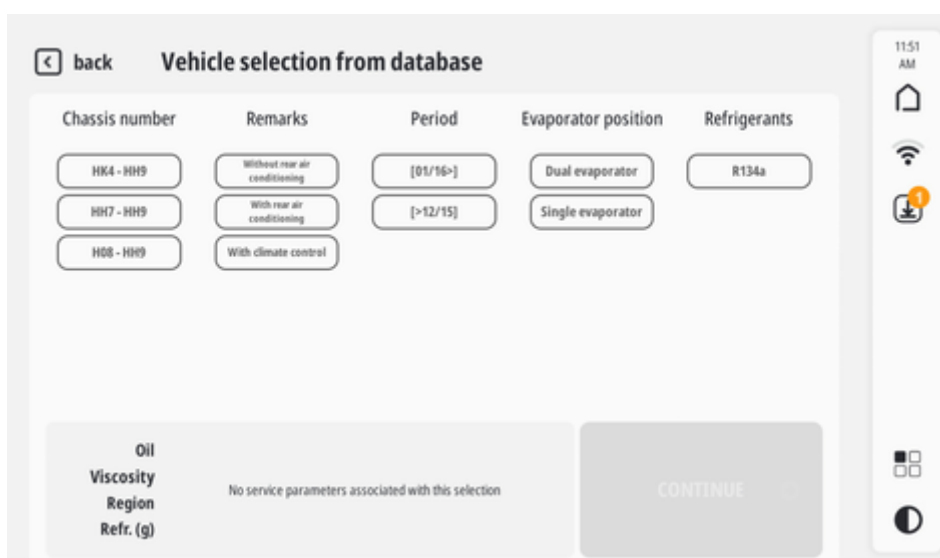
back Vehicle selection from database

11:51 AM

1

| Chassis number | Remarks | Period | Evaporator position | Refrigerants |
|---|---|---|---|---|
| HK4 - HH9 | Without rear air conditioning | [01/16>] | Dual evaporator | R134a |
| HH7 - HH9 | With rear air conditioning | [>12/15] | Single evaporator | |
| H08 - HH9 | With climate control | | | |

Oil
Viscosity
Region
Refr. (g)

No service parameters associated with this selection

CONTINUE